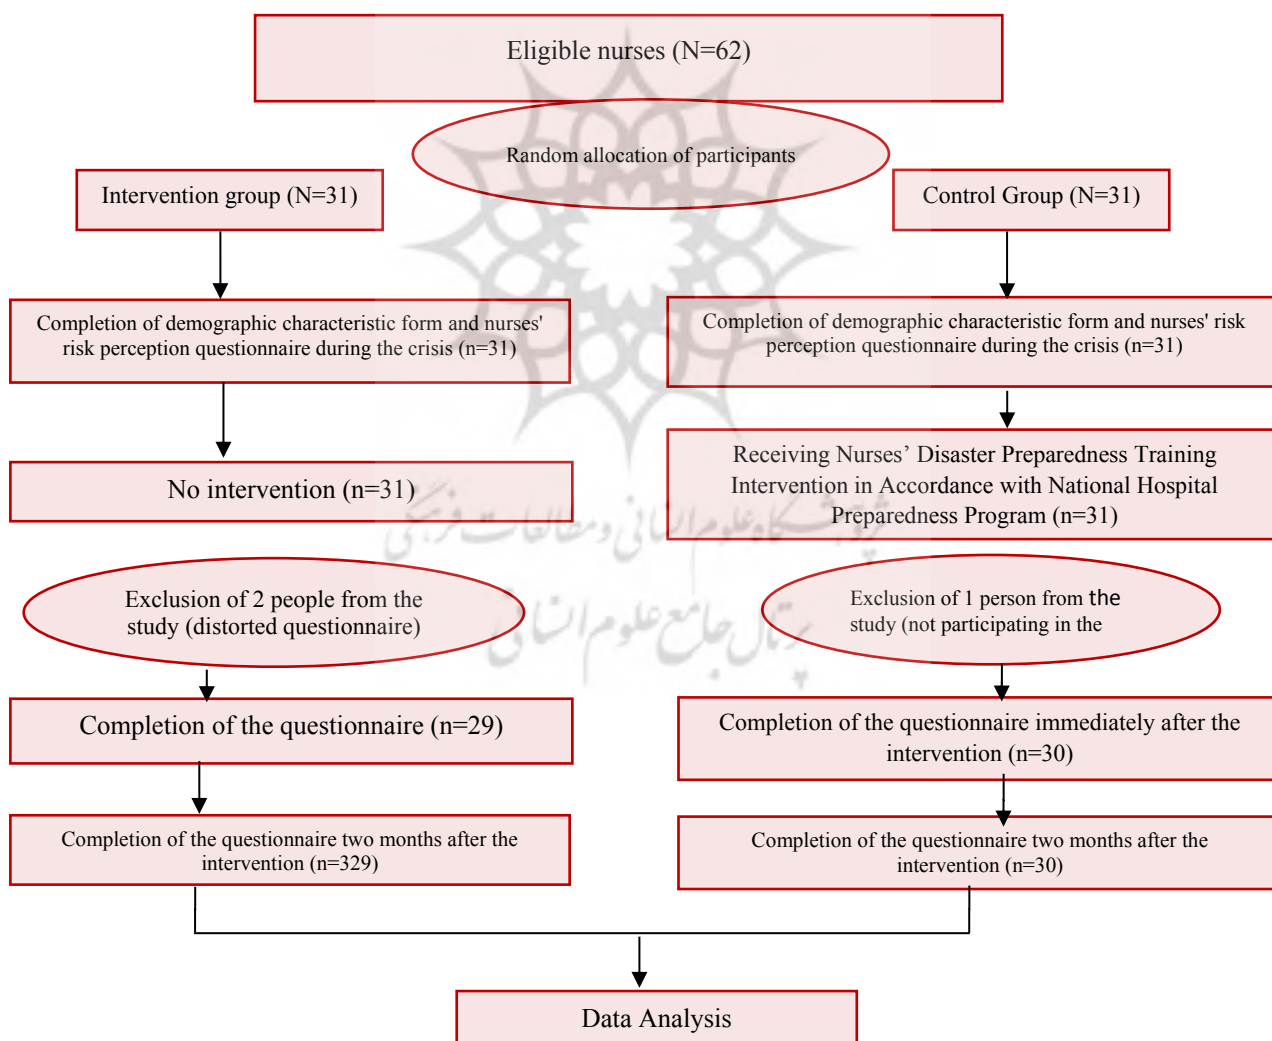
Eligible nurses (N=62)

Random allocation of participants

Intervention group (N=31)

Control Group (N=31)

Completion of demographic characteristic form and nurses' risk perception questionnaire during the crisis (n=31)

Completion of demographic characteristic form and nurses' risk perception questionnaire during the crisis (n=31)

No intervention (n=31)

Receiving Nurses' Disaster Preparedness Training Intervention in Accordance with National Hospital Preparedness Program (n=31)

Exclusion of 2 people from the study (distorted questionnaire)

Exclusion of 1 person from the study (not participating in the

Completion of the questionnaire (n=29)

Completion of the questionnaire immediately after the intervention (n=30)

Completion of the questionnaire two months after the intervention (n=329)

Completion of the questionnaire two months after the intervention (n=30)

Data Analysis

پژوهشگاه علوم انسانی و مطالعات فرهنگی
پرتال جامع علوم انسانی